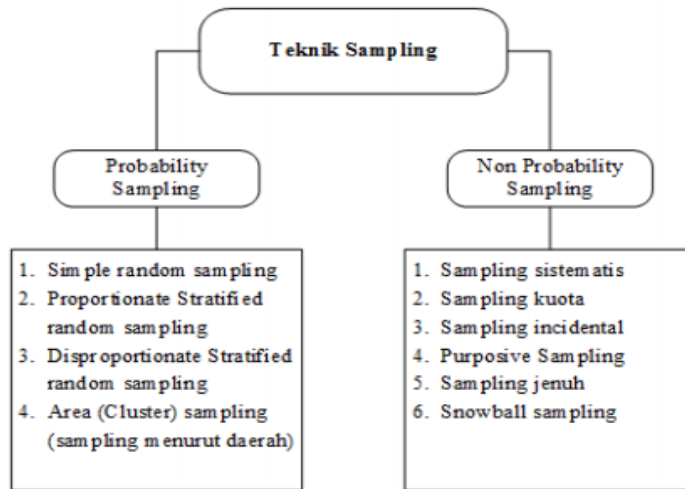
Teknik Sampling

Probability Sampling

Non Probability Sampling

1. Simple random sampling
2. Proportionate Stratified random sampling
3. Disproportionate Stratified random sampling
4. Area (Cluster) sampling (sampling menurut daerah)

1. Sampling sistematis
2. Sampling kuota
3. Sampling incidental
4. Purposive Sampling
5. Sampling jenuh
6. Snowball sampling